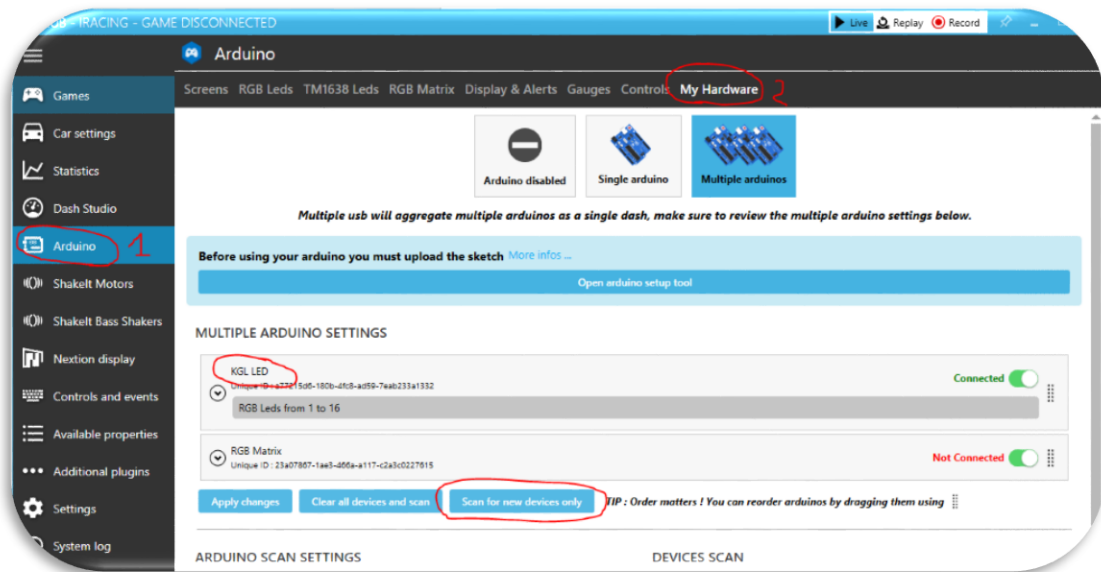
HUB - IRACING - GAME DISCONNECTED

Live Replay Record

Arduino

Games
Car settings
Statistics
Dash Studio
Arduino 1
ShakeIt Motors
ShakeIt Bass Shakers
Nextion display
Controls and events
Available properties
Additional plugins
Settings
System log

Screens RGB Leds TM1638 Leds RGB Matrix Display & Alerts Gauges Controls My Hardware 2

Arduino disabled
Single arduino
Multiple arduinos

Multiple usb will aggregate multiple arduinos as a single dash, make sure to review the multiple arduino settings below.

Before using your arduino you must upload the sketch More infos ...

Open arduino setup tool

MULTIPLE ARDUINO SETTINGS

KGL LED
Unique ID : a77215d6-180b-4fc8-ad59-7eab233a1332
Connected
RGB Leds from 1 to 16

RGB Matrix
Unique ID : 23a07867-1ae5-466a-a117-c2a3c0227615
Not Connected

Apply changes Clear all devices and scan Scan for new devices only TIP : Order matters ! You can reorder arduinos by dragging them using

ARDUINO SCAN SETTINGS
DEVICES SCAN